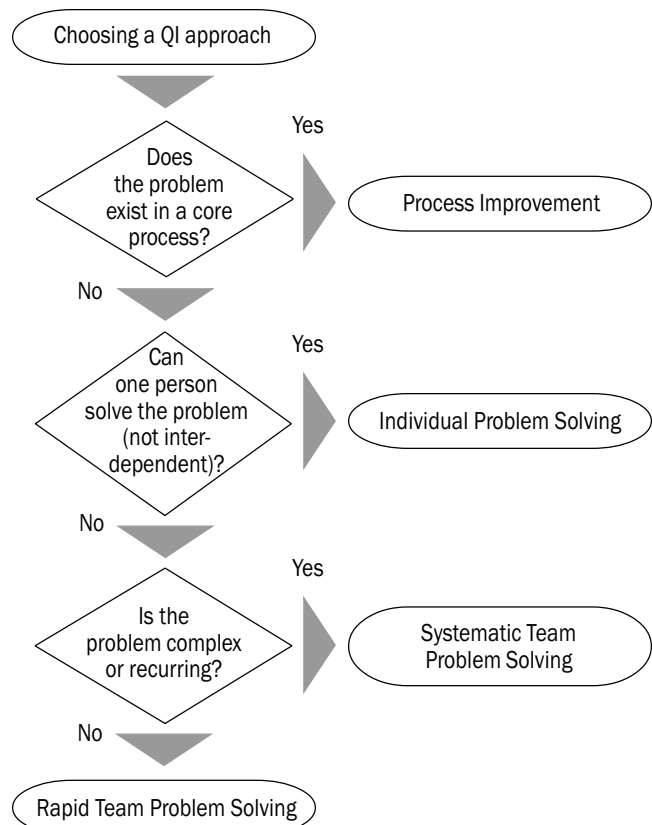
Choosing a QI approach

Yes

Does the problem exist in a core process?

Process Improvement

No

Yes

Can one person solve the problem (not interdependent)?

Individual Problem Solving

No

Yes

Is the problem complex or recurring?

Systematic Team Problem Solving

No

Rapid Team Problem Solving